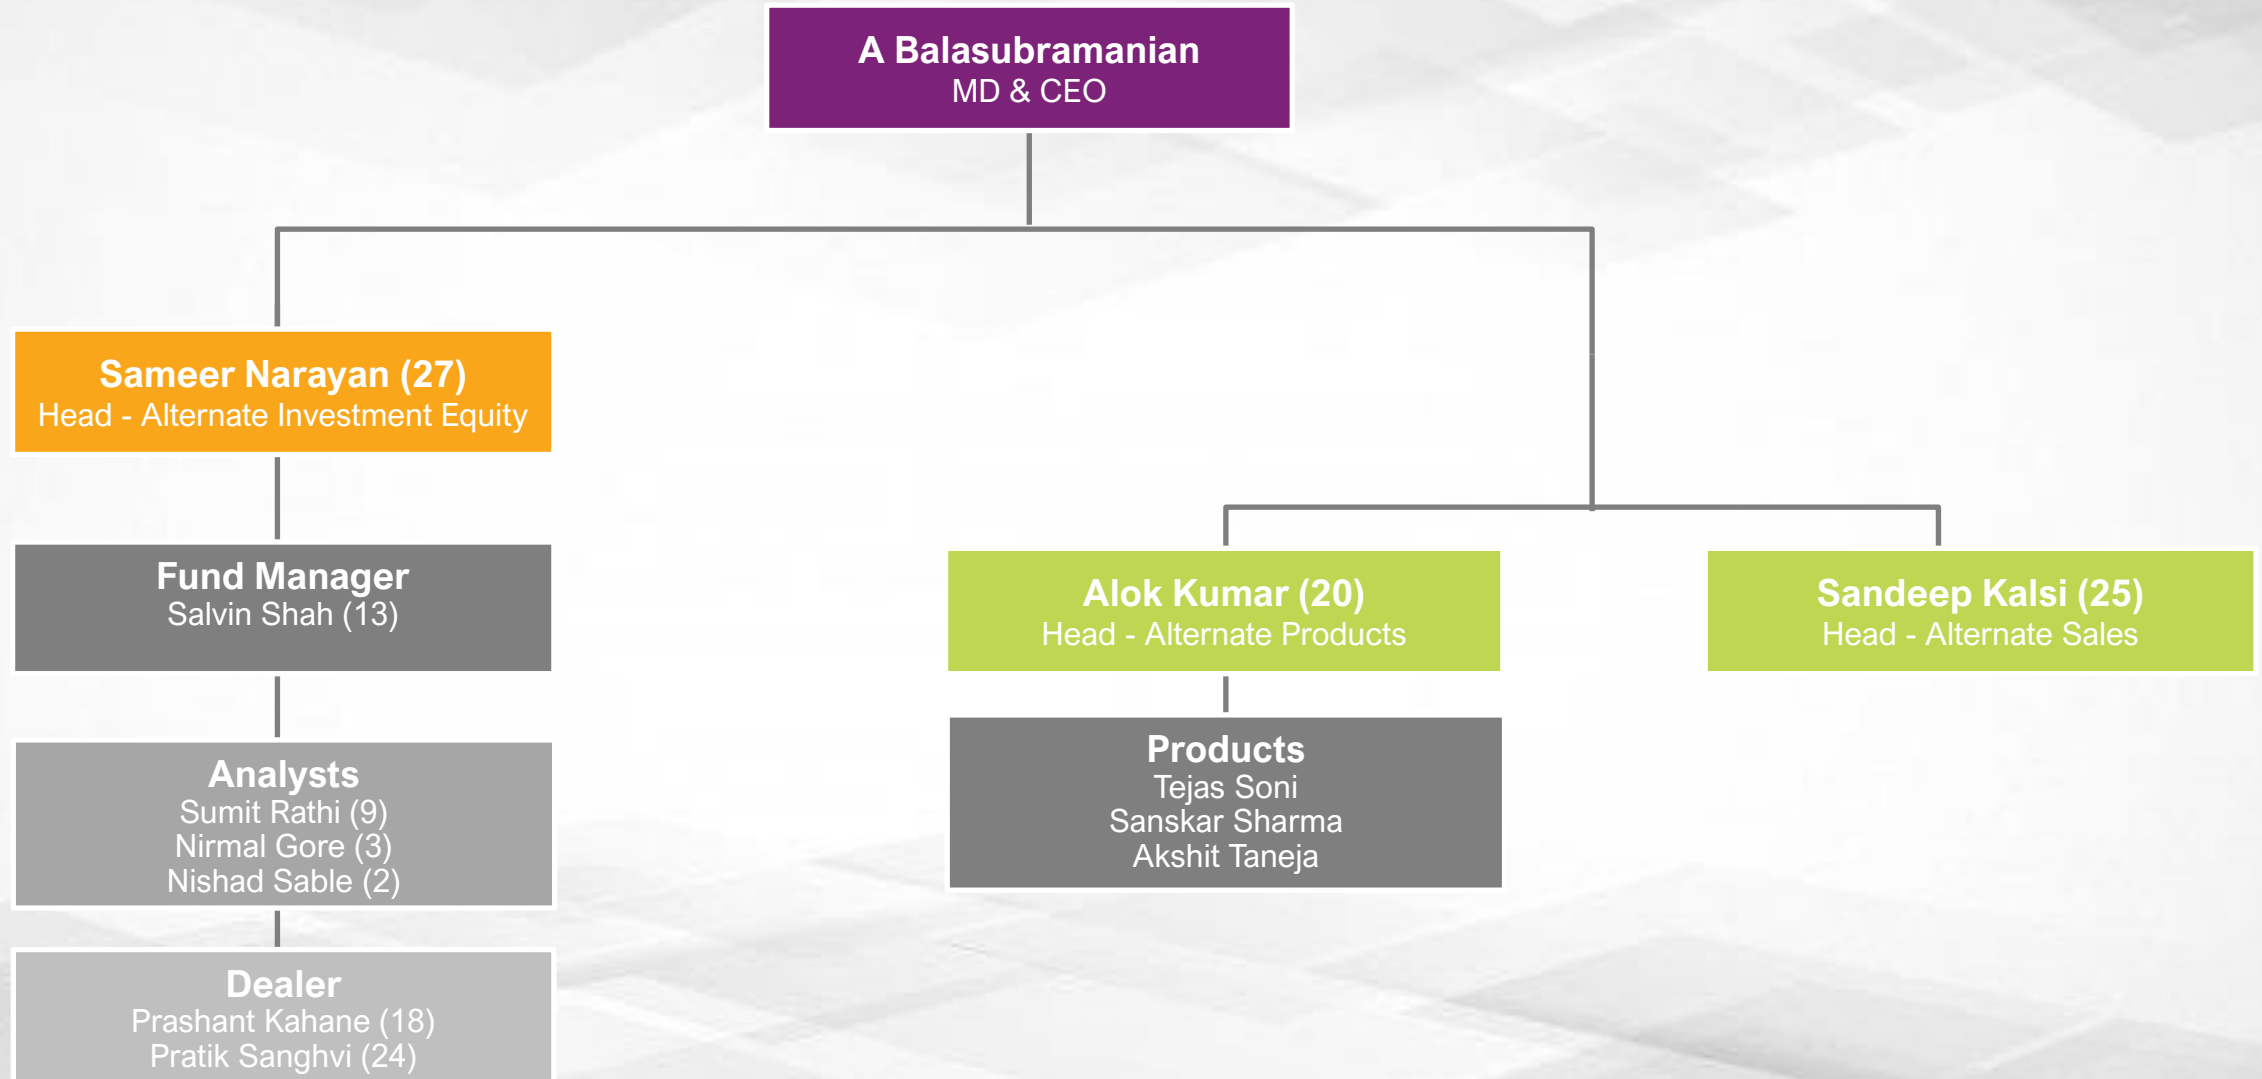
A Balasubramanian
MD & CEO

Sameer Narayan (27)
Head - Alternate Investment Equity

Fund Manager
Salvin Shah (13)

Analysts
Sumit Rathi (9)
Nirmal Gore (3)
Nishad Sable (2)

Dealer
Prashant Kahane (18)
Pratik Sanghvi (24)

Alok Kumar (20)
Head - Alternate Products

Products
Tejas Soni
Sanskar Sharma
Akshit Taneja

Sandeep Kalsi (25)
Head - Alternate Sales